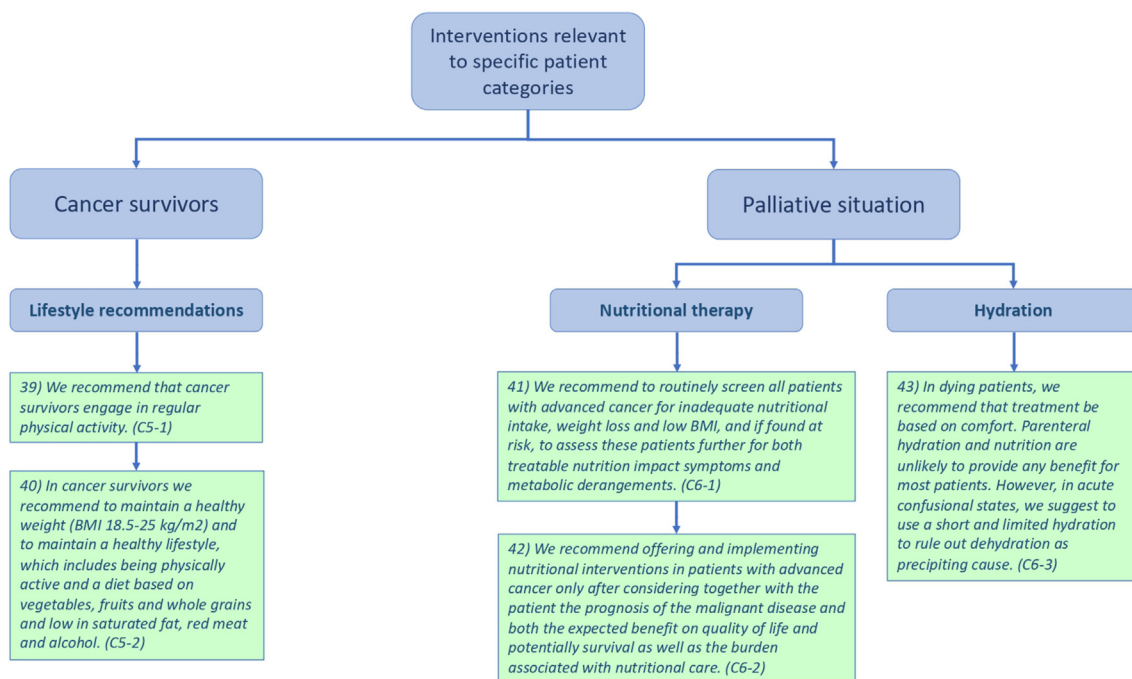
Interventions relevant to specific patient categories

Cancer survivors

Lifestyle recommendations

39) We recommend that cancer survivors engage in regular physical activity. (C5-1)

40) In cancer survivors we recommend to maintain a healthy weight (BMI 18.5-25 kg/m2) and to maintain a healthy lifestyle, which includes being physically active and a diet based on vegetables, fruits and whole grains and low in saturated fat, red meat and alcohol. (C5-2)

Palliative situation

Nutritional therapy

41) We recommend to routinely screen all patients with advanced cancer for inadequate nutritional intake, weight loss and low BMI, and if found at risk, to assess these patients further for both treatable nutrition impact symptoms and metabolic derangements. (C6-1)

42) We recommend offering and implementing nutritional interventions in patients with advanced cancer only after considering together with the patient the prognosis of the malignant disease and both the expected benefit on quality of life and potentially survival as well as the burden associated with nutritional care. (C6-2)

Hydration

43) In dying patients, we recommend that treatment be based on comfort. Parenteral hydration and nutrition are unlikely to provide any benefit for most patients. However, in acute confusional states, we suggest to use a short and limited hydration to rule out dehydration as precipiting cause. (C6-3)